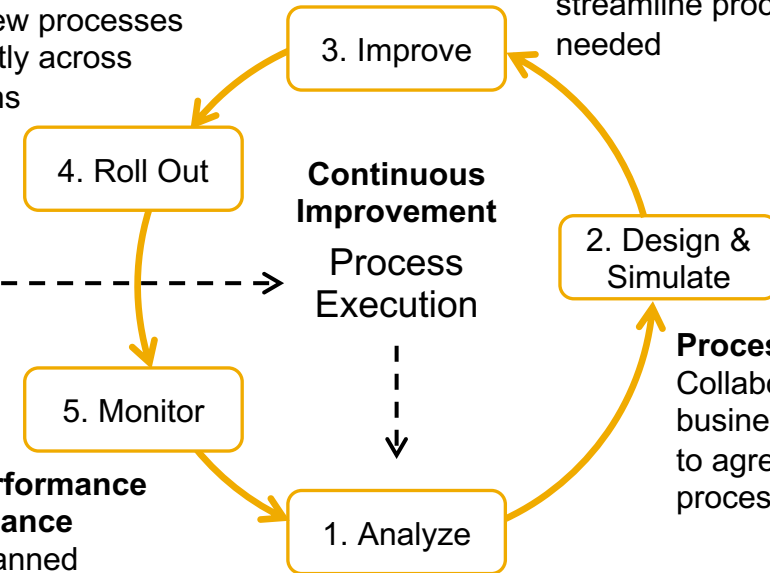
ew processes
tly across
ns

streamline proc
needed

3. Improve

4. Roll Out

Continuous Improvement

Process Execution

2. Design & Simulate

Proces
Collab
busine
to agre
proces

5. Monitor

rformance
ance
anned

1. Analyze